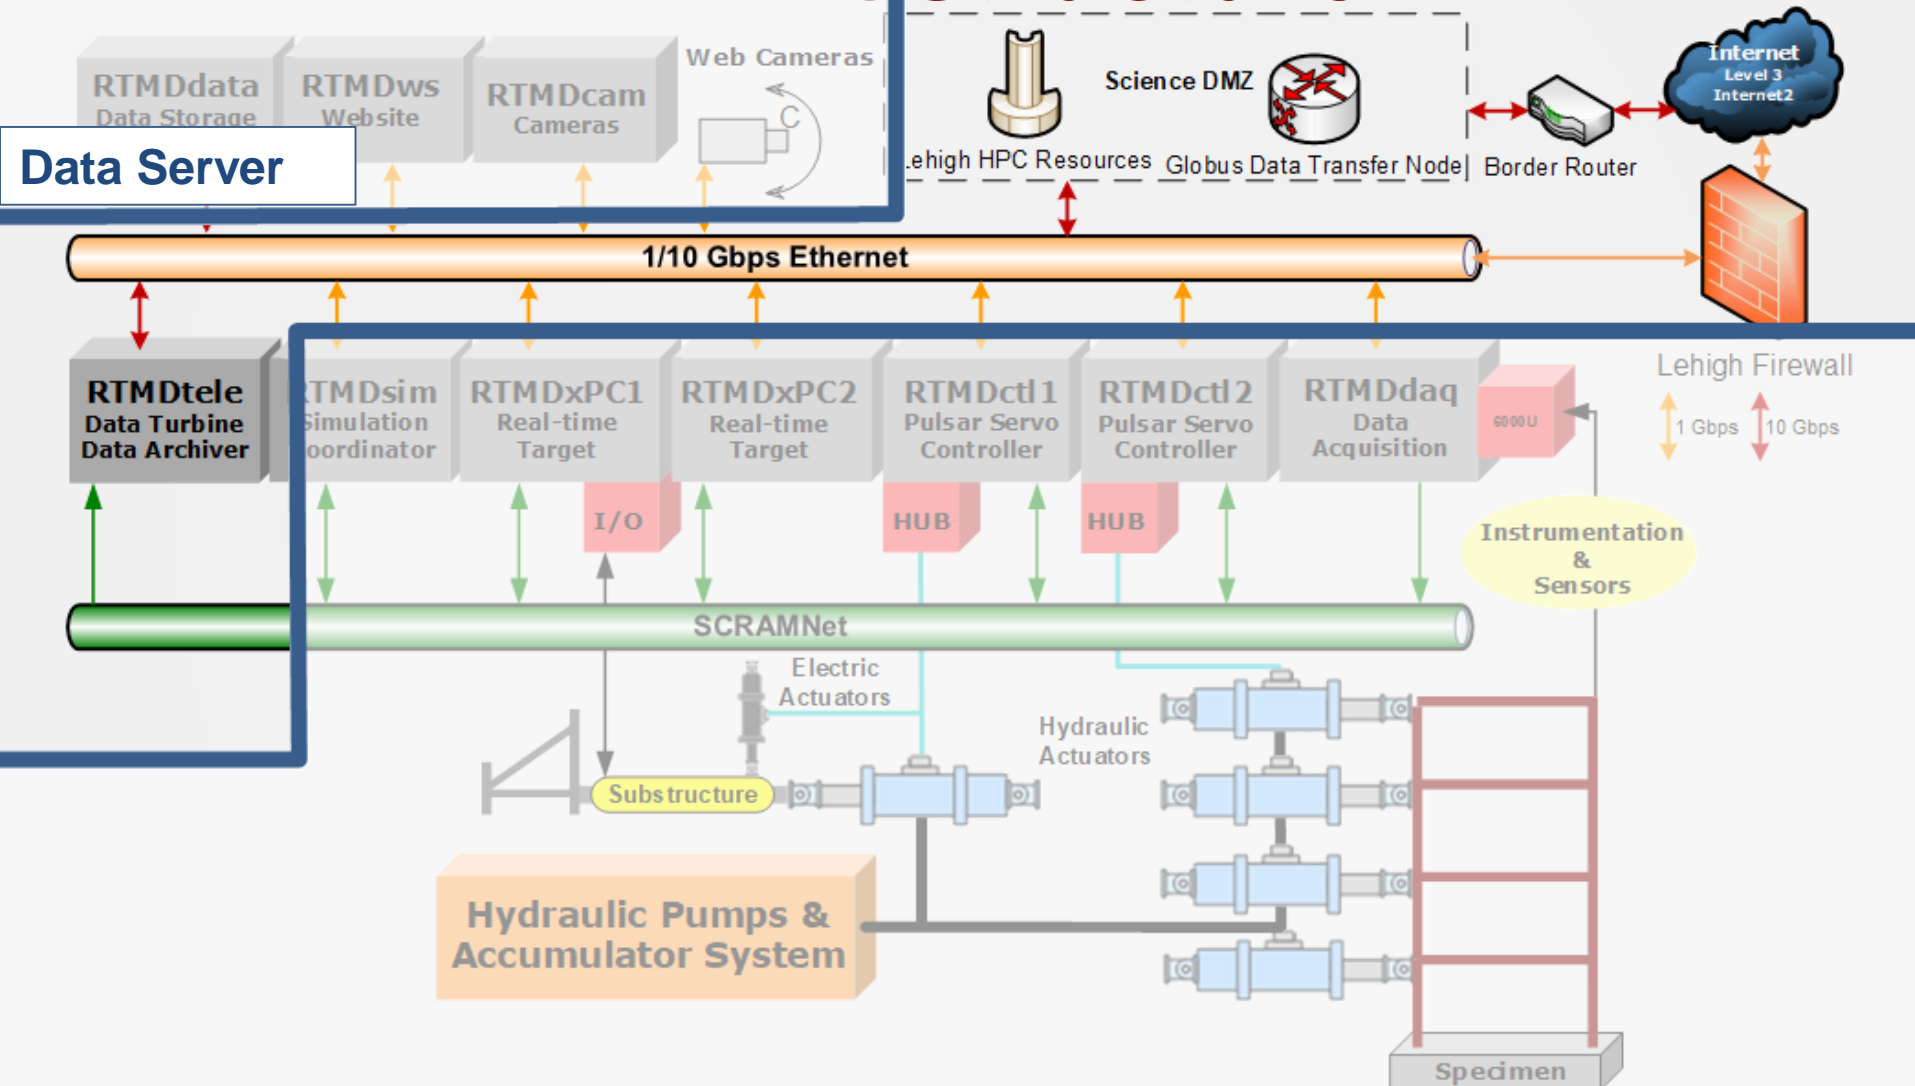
RTMDdata
Data Storage

RTMDws
Website

RTMDcam
Cameras

Web Cameras

Data Server

Lehigh HPC Resources

Science DMZ

Globus Data Transfer Node

Border Router

Internet
Level 3
Internet2

1/10 Gbps Ethernet

RTMDtele
Data Turbine
Data Archiver

RTMDsim
Simulation
Coordinator

RTMDxPC1
Real-time
Target

RTMDxPC2
Real-time
Target

RTMDctl1
Pulsar Servo
Controller

RTMDctl2
Pulsar Servo
Controller

RTMDdaq
Data
Acquisition

6000U

Lehigh Firewall

1 Gbps

10 Gbps

I/O

HUB

HUB

Instrumentation
&
Sensors

SCRAMNet

Electric
Actuators

Hydraulic
Actuators

Substructure

Hydraulic Pumps &
Accumulator System

Specimen